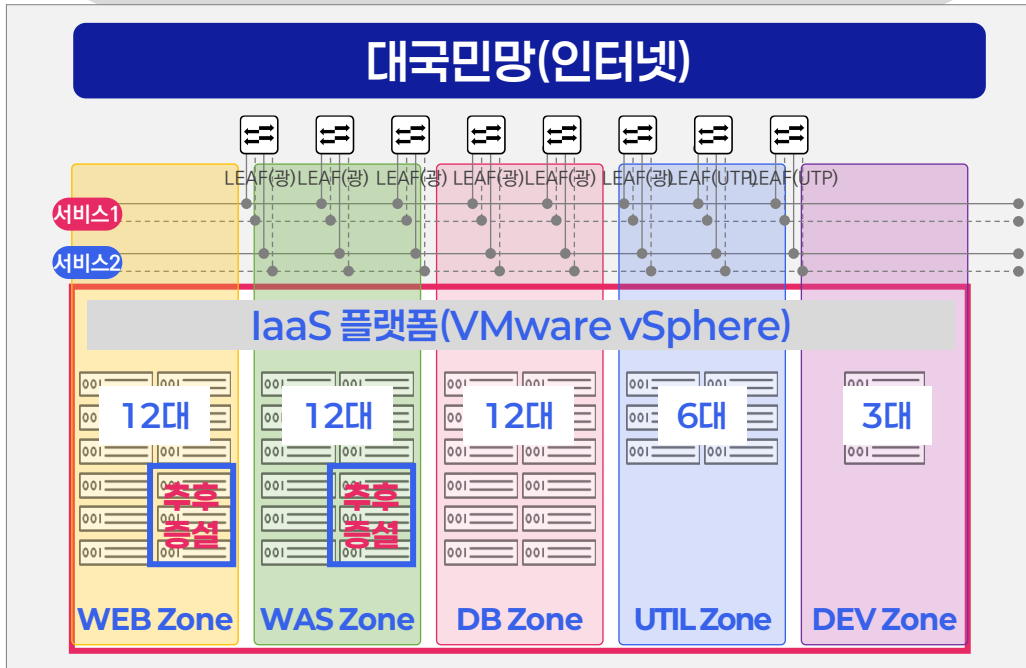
대국민망(인터넷)

LEAF(광) LEAF(광) LEAF(광) LEAF(광) LEAF(광) LEAF(광) LEAF(UTP) LEAF(UTP)

서비스1

서비스2

IaaS 플랫폼(VMware vSphere)

12대

추후 증설

WEB Zone

12대

추후 증설

WAS Zone

12대

DB Zone

6대

UTIL Zone

3대

DEV Zone